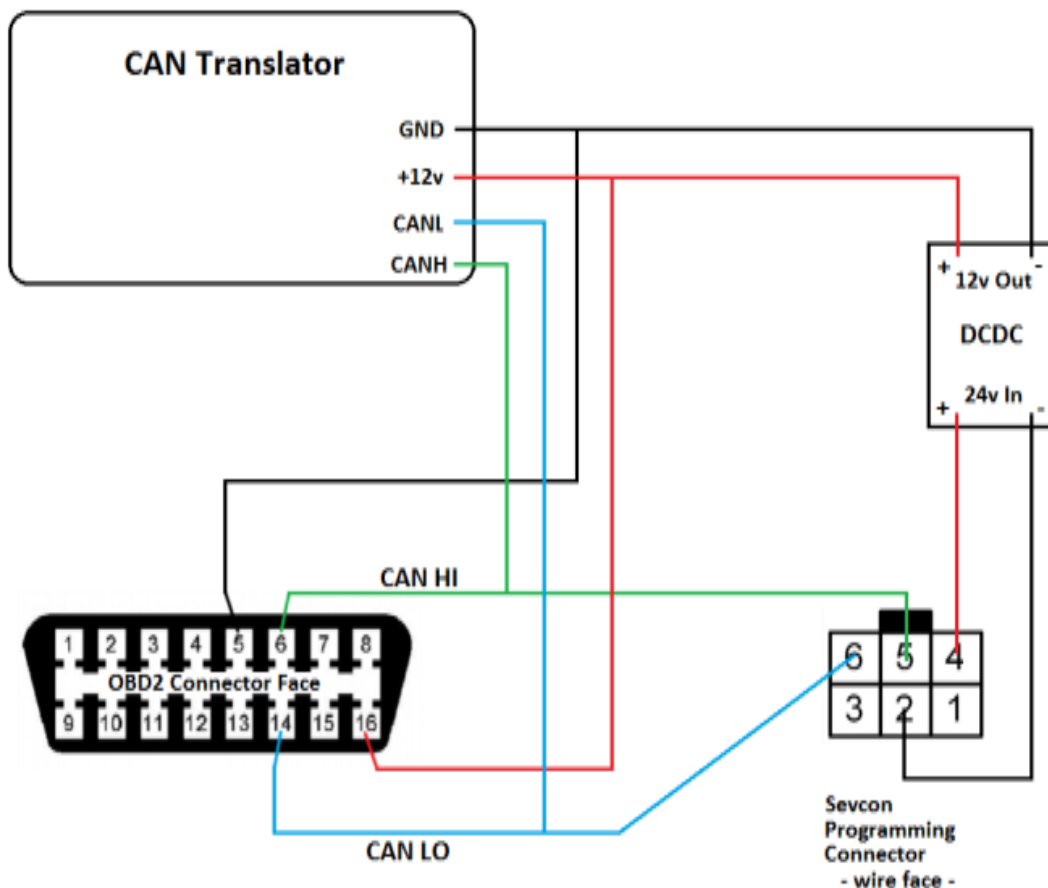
CAN Translator

GND

+12v

CANL

CANH

+ 12v Out -

DCDC

+ 24v In -

CAN HI

1 2 3 4 5 6 7 8

OBD2 Connector Face

9 10 11 12 13 14 15 16

6 5 4

3 2 1

CAN LO

Sevcon Programming Connector - wire face -